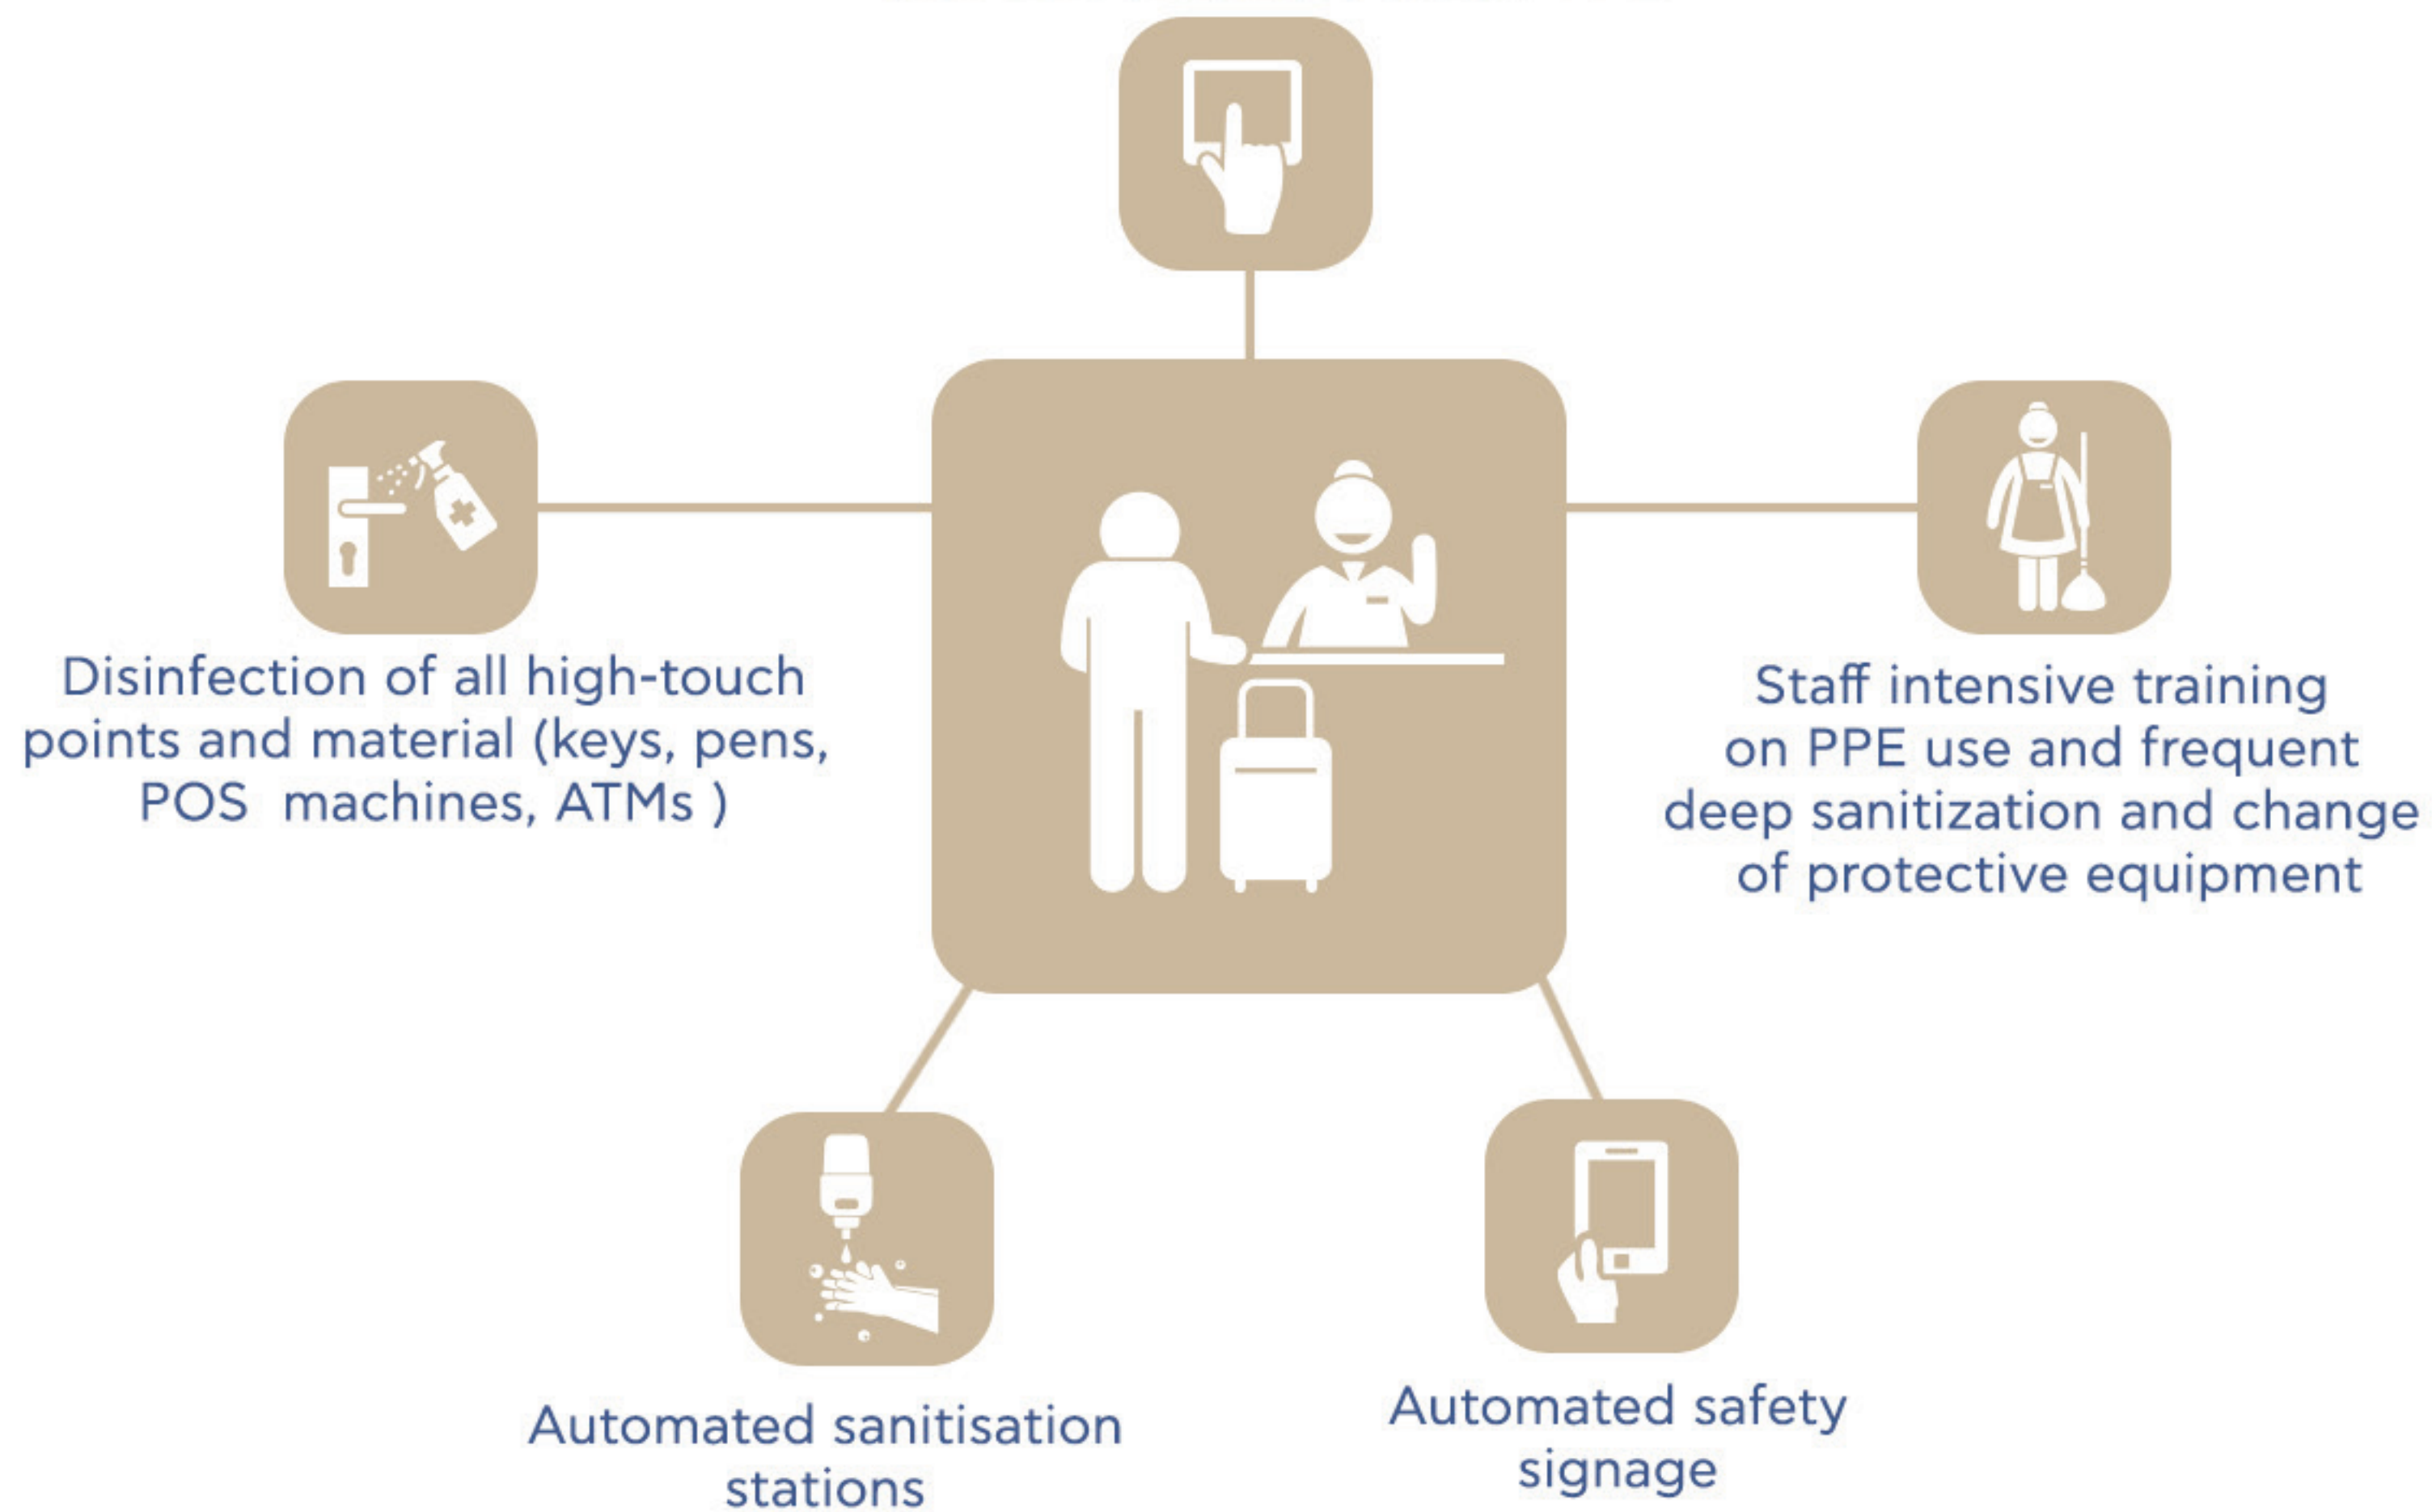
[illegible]

Disinfection of all high-touch points and material (keys, pens, POS machines, ATMs )

Staff intensive training on PPE use and frequent deep sanitization and change of protective equipment

Automated sanitisation stations

Automated safety signage